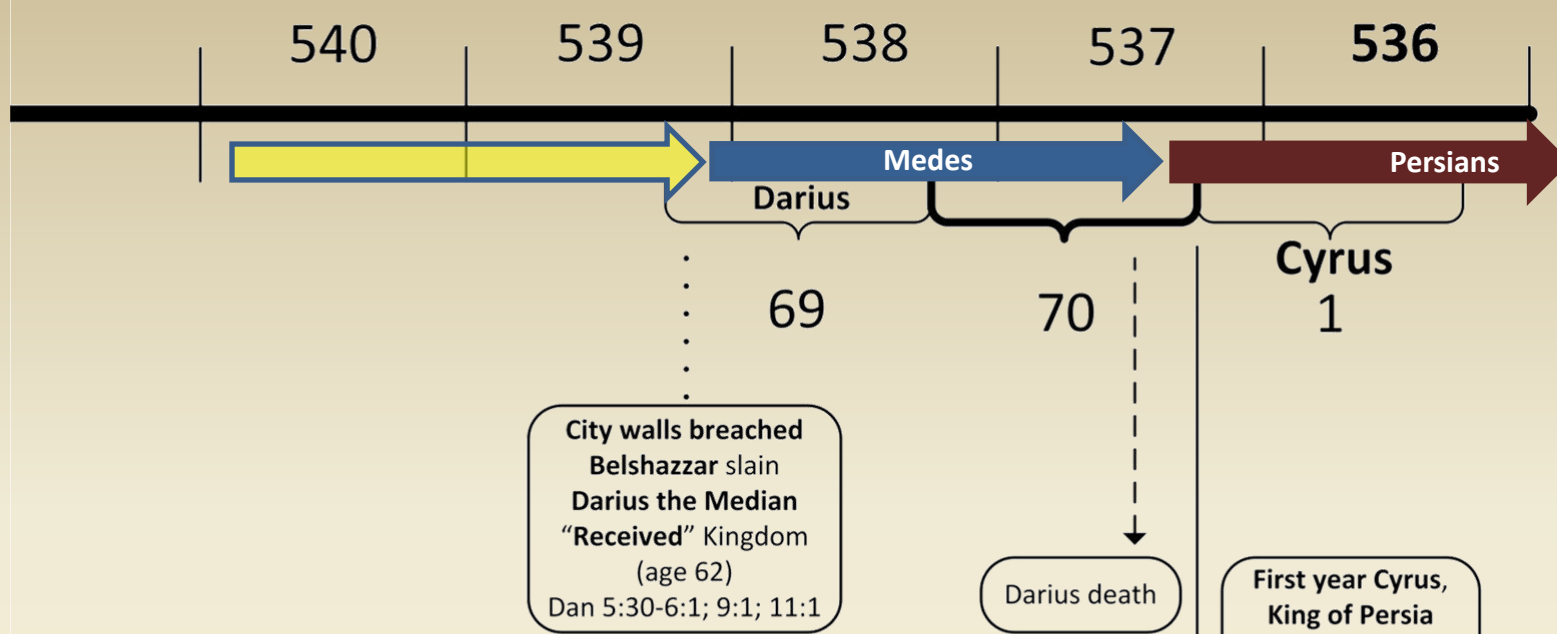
540 539 538 537 536

Medes

Persians

Darius

Cyrus

69

70

1

City walls breached
Belshazzar slain
Darius the Median
"Received" Kingdom
(age 62)
Dan 5:30-6:1; 9:1; 11:1

Darius death

First year Cyrus,
King of Persia